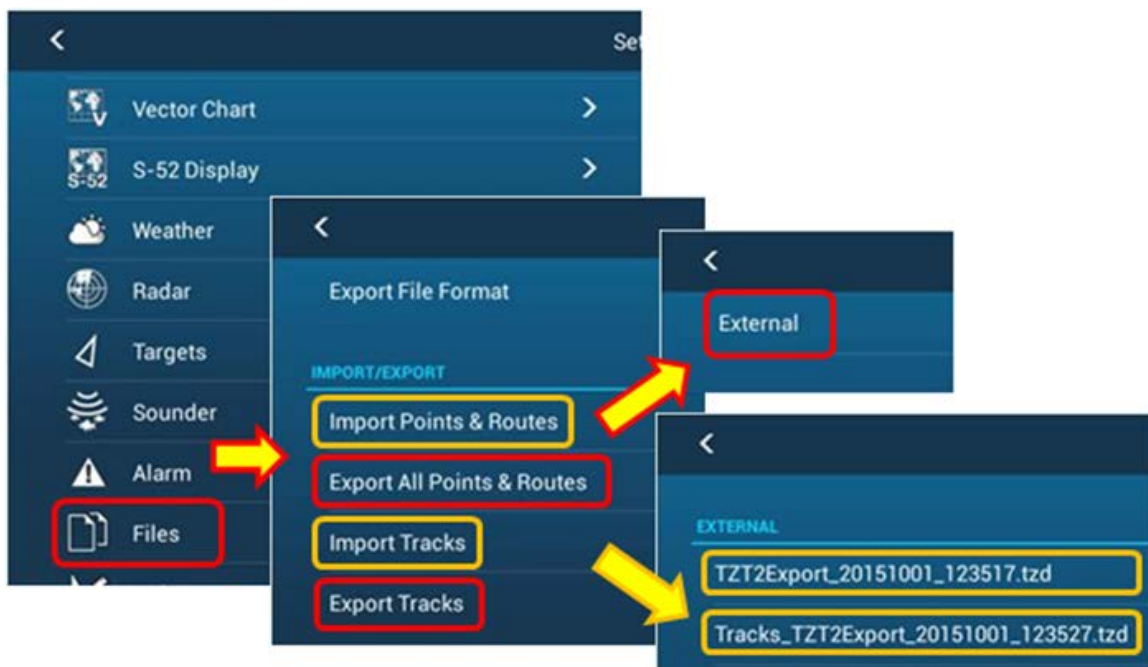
<

Se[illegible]

Vector Chart

S-52 Display

Weather

Radar

Targets

Sounder

Alarm

Files

<

Export File Format

IMPORT/EXPORT

Import Points & Routes

Export All Points & Routes

Import Tracks

Export Tracks

<

External

<

EXTERNAL

TZT2Export_20151001_123517.tzd

Tracks_TZT2Export_20151001_123527.tzd